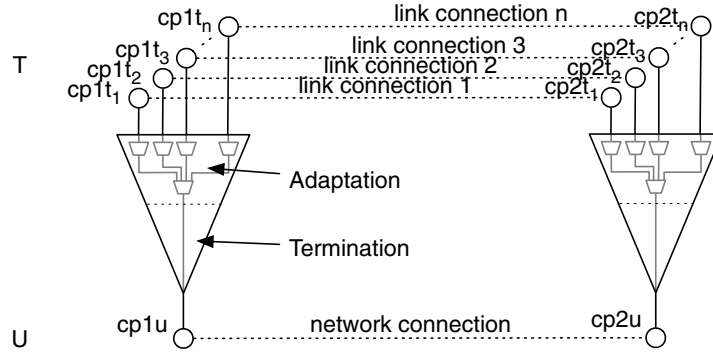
T

$cp1t_n$ — link connection n — $cp2t_n$

$cp1t_3$ — link connection 3 — $cp2t_3$

$cp1t_2$ — link connection 2 — $cp2t_2$

$cp1t_1$ — link connection 1 — $cp2t_1$

Adaptation

Termination

U

cp1u — network connection — cp2u